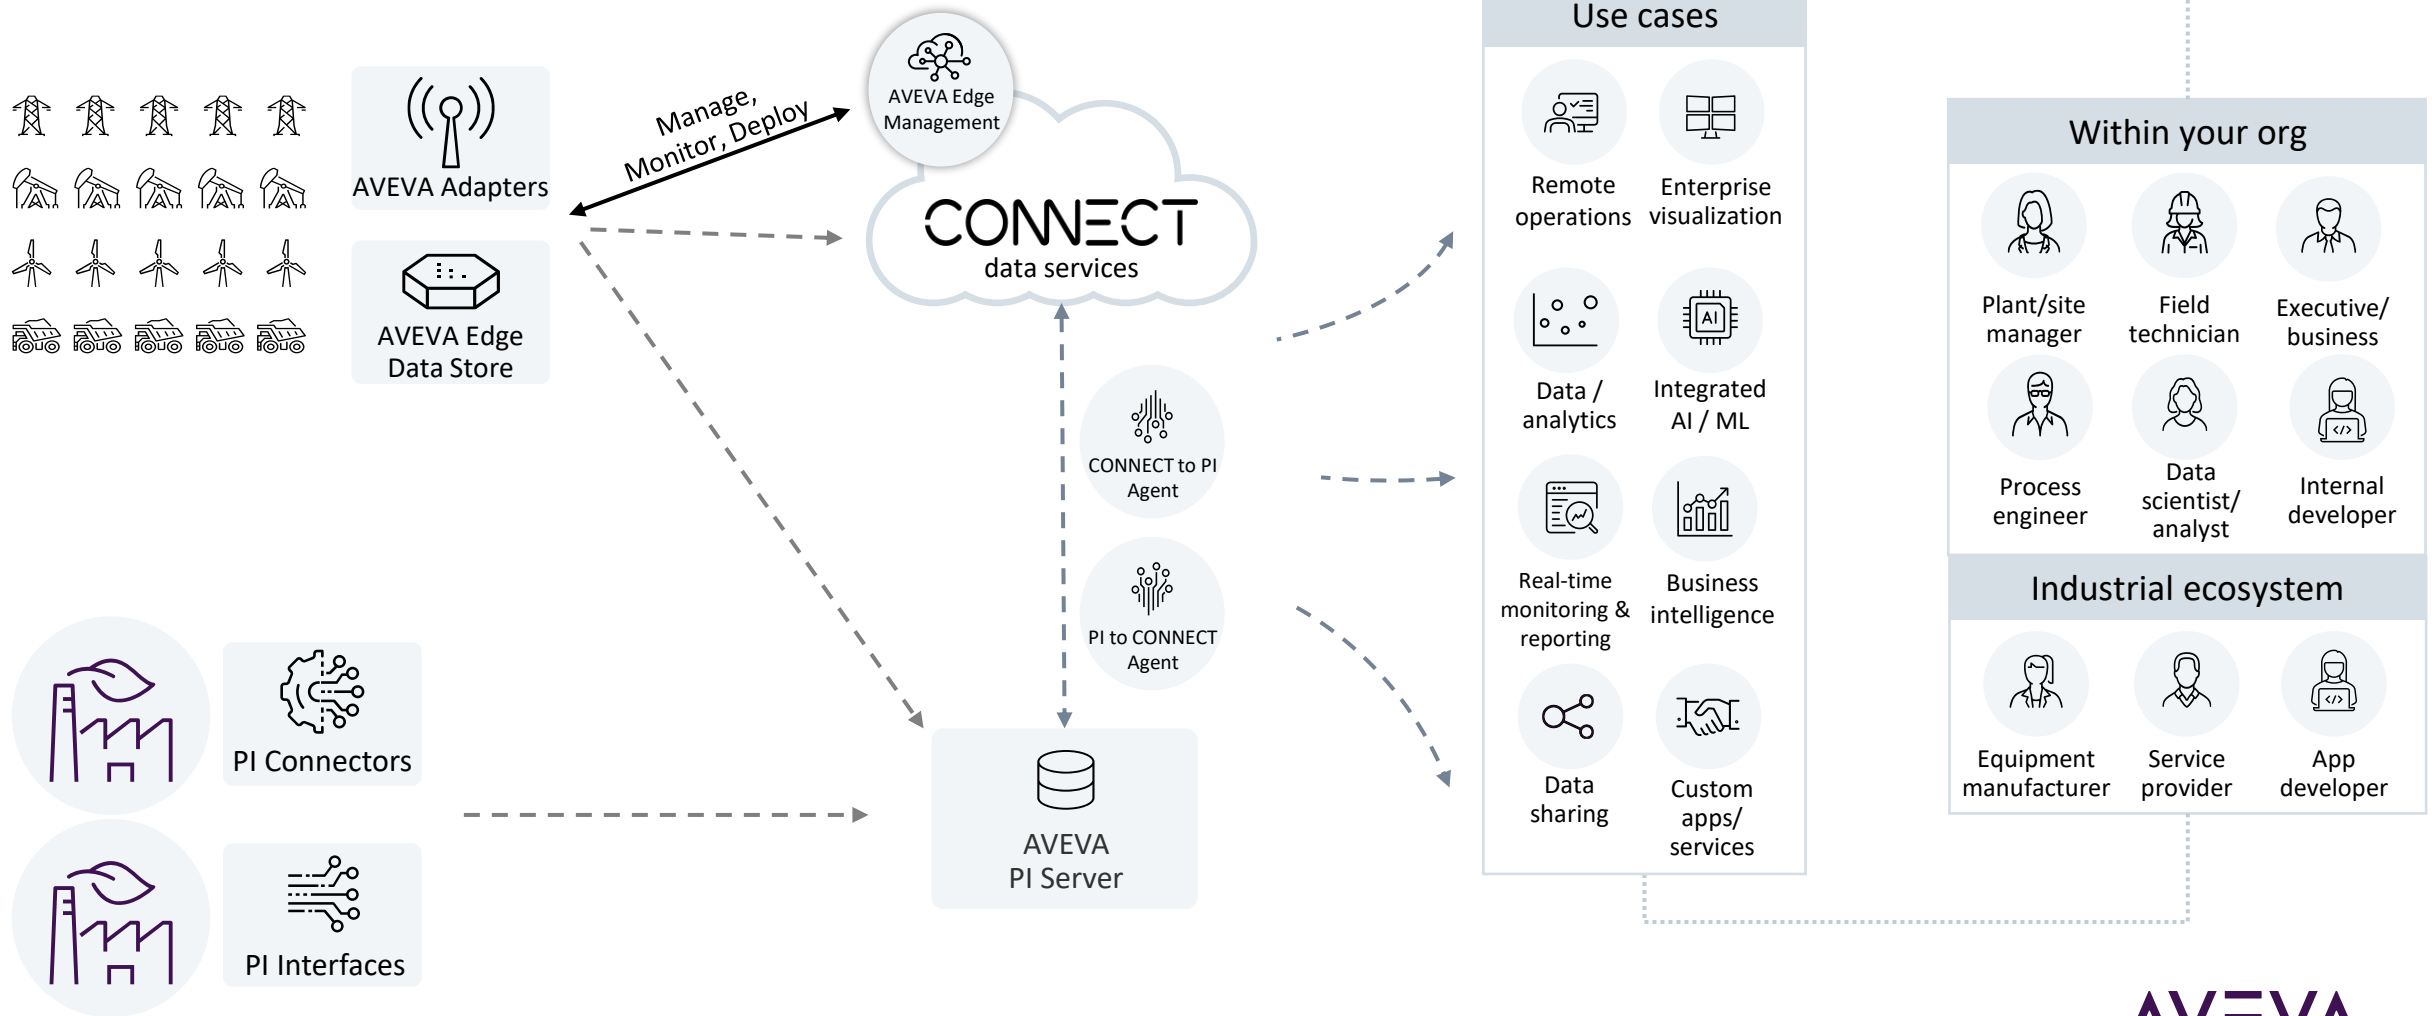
AVEVA Adapters

AVEVA Edge Data Store

Manage, Monitor, Deploy

AVEVA Edge Management

CONNECT data services

CONNECT to PI Agent

PI to CONNECT Agent

PI Connectors

PI Interfaces

AVEVA PI Server

Use cases

Remote operations

Enterprise visualization

Data / analytics

Integrated AI / ML

Real-time monitoring & reporting

Business intelligence

Data sharing

Custom apps/ services

Within your org

Plant/site manager

Field technician

Executive/ business

Process engineer

Data scientist/ analyst

Internal developer

Industrial ecosystem

Equipment manufacturer

Service provider

App developer

AVEVA